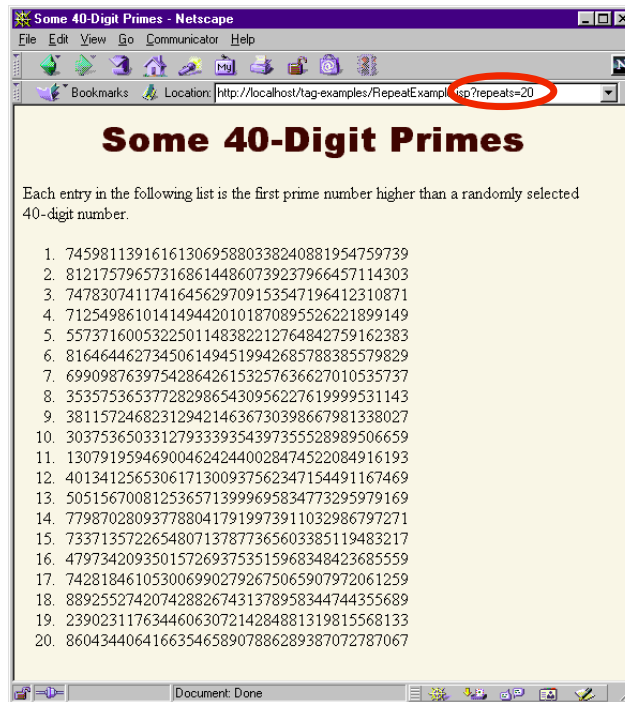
Some 40-Digit Primes - Netscape

File Edit View Go Communicator Help

Bookmarks Location: http://localhost/tag-examples/RepeatExample.jsp?repeats=20

Some 40-Digit Primes

Each entry in the following list is the first prime number higher than a randomly selected 40-digit number.

1. 7459811391616130695880338240881954759739
2. 8121757965731686144860739237966457114303
3. 7478307411741645629709153547196412310871
4. 7125498610141494420101870895526221899149
5. 5573716005322501148382212764842759162383
6. 8164644627345061494519942685788385579829
7. 6990987639754286426153257636627010535737
8. 3535753653772829865430956227619999531143
9. 3811572468231294214636730398667981338027
10. 3037536503312793339354397355528989506659
11. 1307919594690046242440028474522084916193
12. 4013412565306171300937562347154491167469
13. 5051567008125365713999695834773295979169
14. 7798702809377880417919973911032986797271
15. 7337135722654807137877365603385119483217
16. 4797342093501572693753515968348423685559
17. 7428184610530069902792675065907972061259
18. 8892552742074288267431378958344744355689
19. 2390231176344606307214284881319815568133
20. 8604344064166354658907886289387072787067

Document: Done